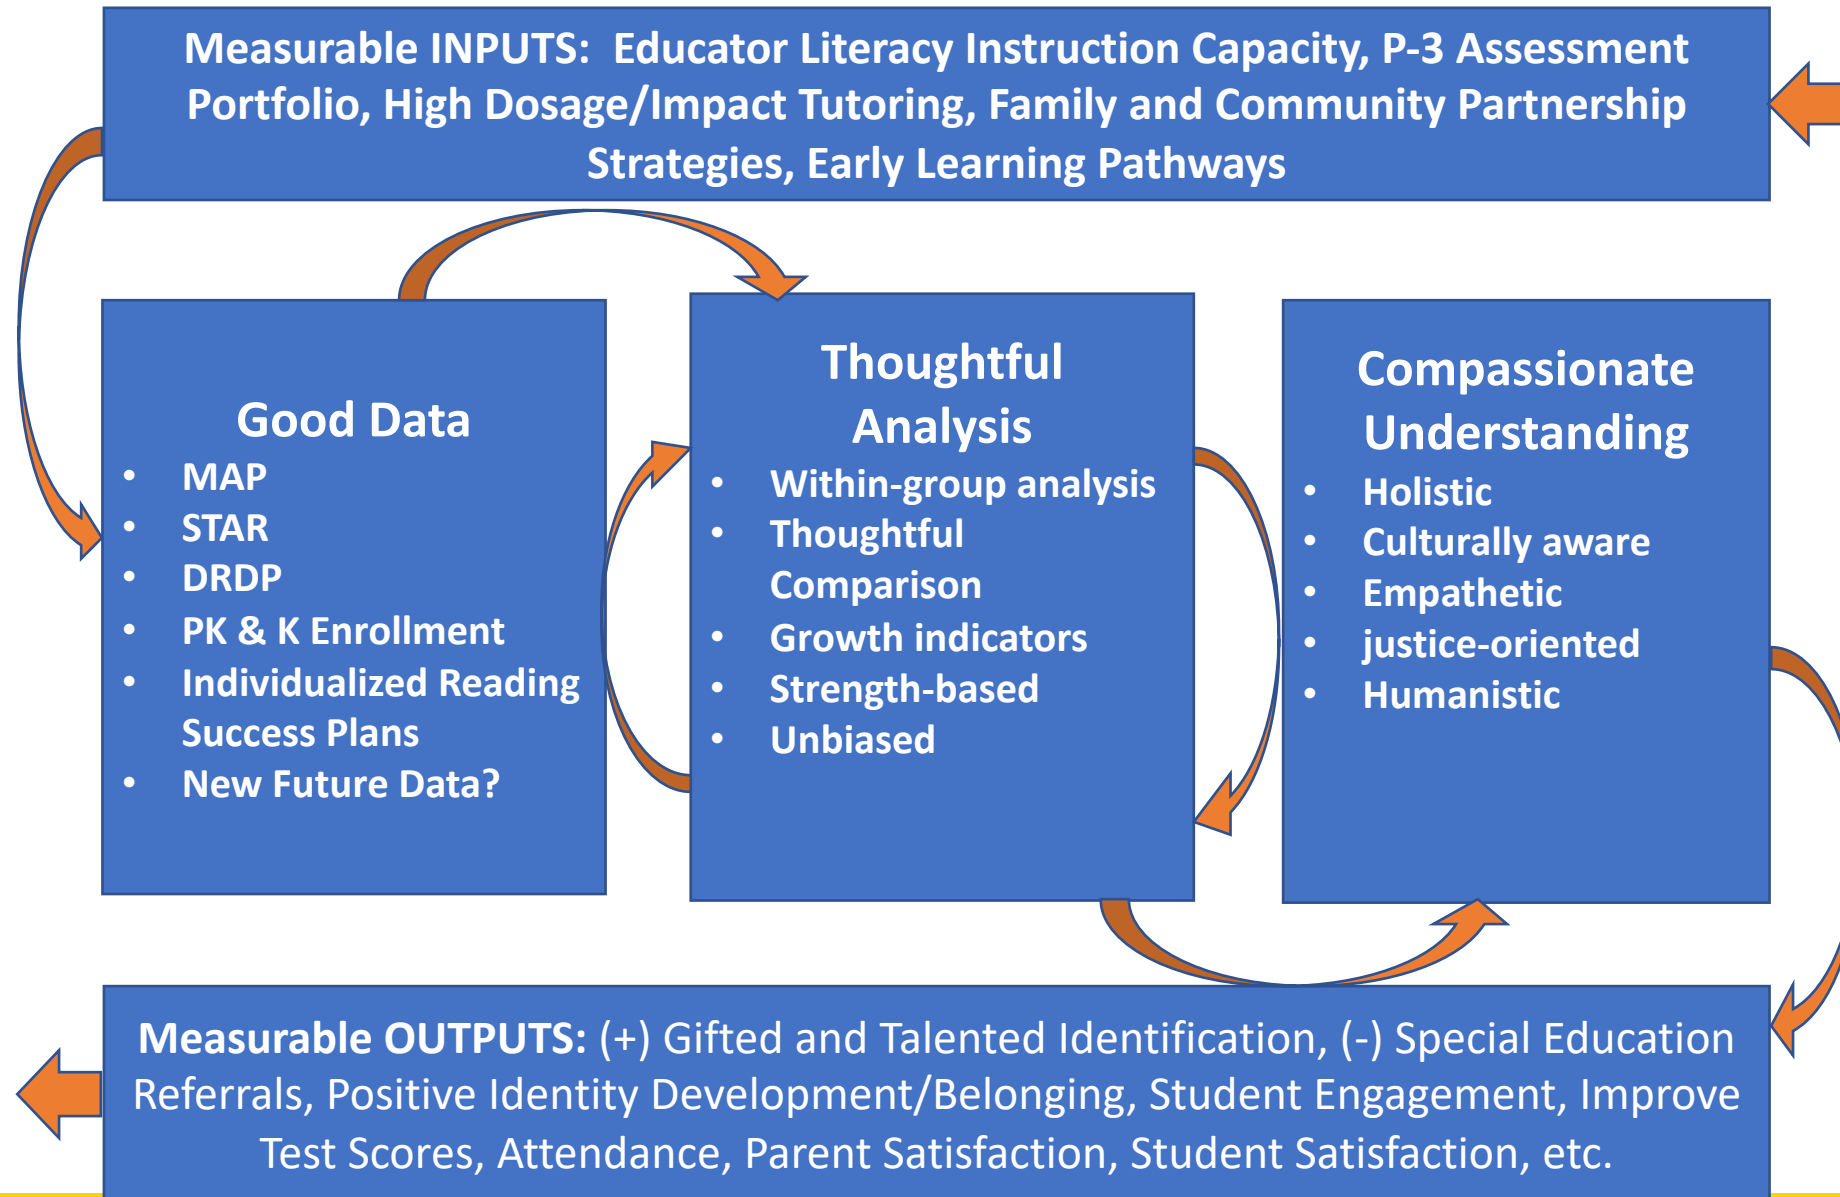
Measurable INPUTS: Educator Literacy Instruction Capacity, P-3 Assessment Portfolio, High Dosage/Impact Tutoring, Family and Community Partnership Strategies, Early Learning Pathways

Good Data
- MAP
- STAR
- DRDP
- PK & K Enrollment
- Individualized Reading Success Plans
- New Future Data?

Thoughtful Analysis
- Within-group analysis
- Thoughtful Comparison
- Growth indicators
- Strength-based
- Unbiased

Compassionate Understanding
- Holistic
- Culturally aware
- Empathetic
- justice-oriented
- Humanistic

Measurable OUTPUTS: (+) Gifted and Talented Identification, (-) Special Education Referrals, Positive Identity Development/Belonging, Student Engagement, Improve Test Scores, Attendance, Parent Satisfaction, Student Satisfaction, etc.